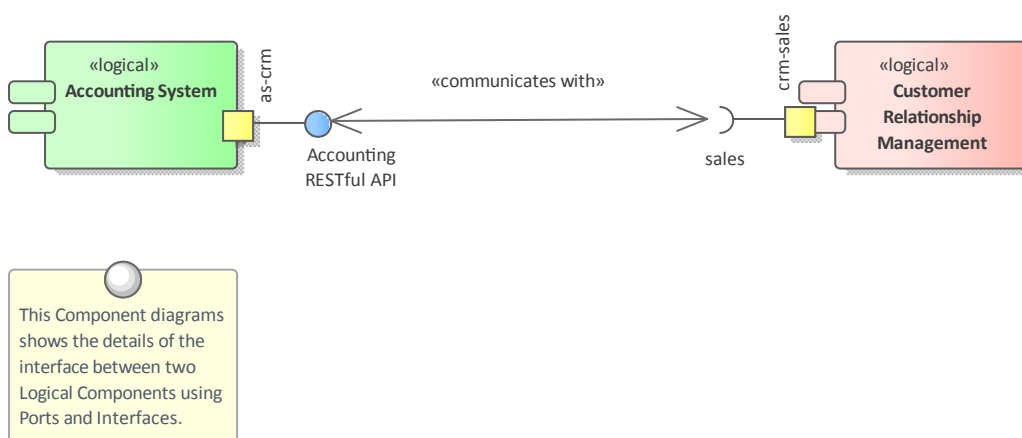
«logical»
Accounting System

as-crm

Accounting RESTful API

«communicates with»

sales

crm-sales

«logical»
Customer Relationship Management

This Component diagrams shows the details of the interface between two Logical Components using Ports and Interfaces.